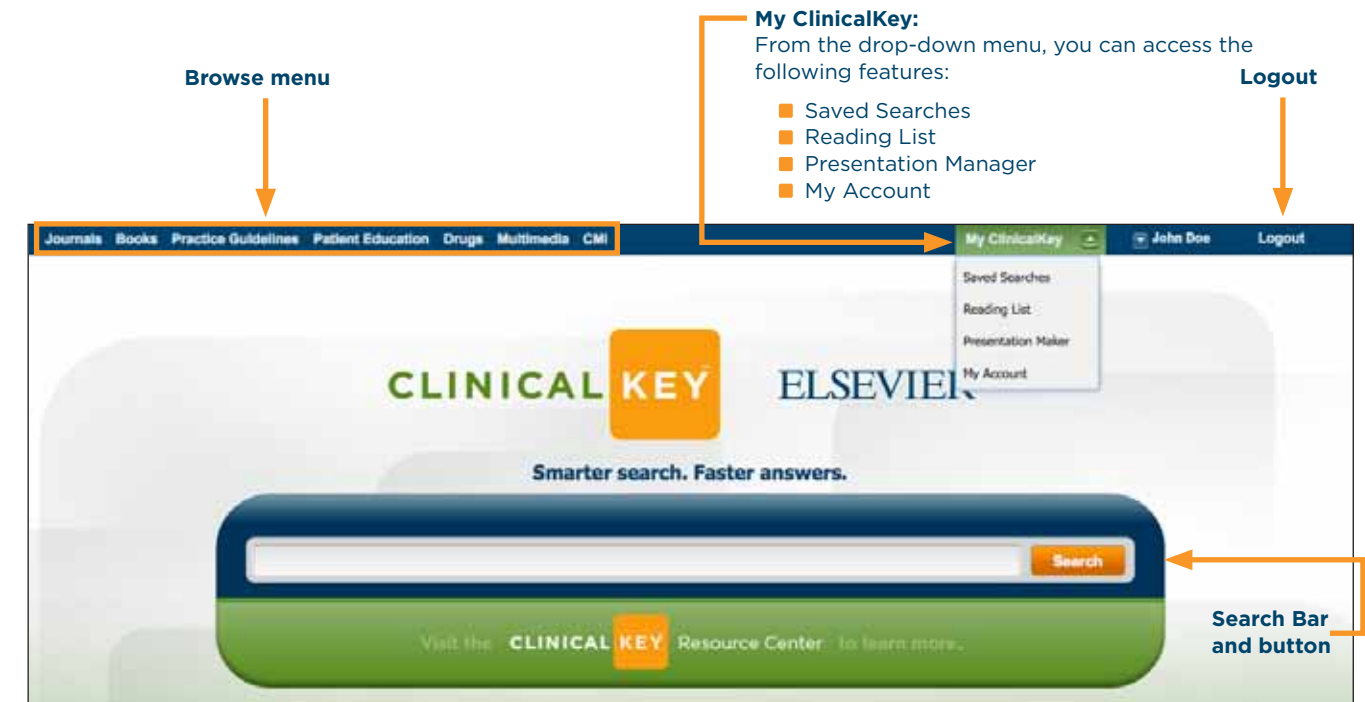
Browse menu

My ClinicalKey:
From the drop-down menu, you can access the following features:

- Saved Searches
- Reading List
- Presentation Manager
- My Account

Logout

Journals Books Practice Guidelines Patient Education Drugs Multimedia CMI

My ClinicalKey John Doe Logout

Saved Searches
Reading List
Presentation Maker
My Account

CLINICAL KEY ELSEVIER

Smarter search. Faster answers.

Search

Visit the CLINICAL KEY Resource Center to learn more.

Search Bar and button